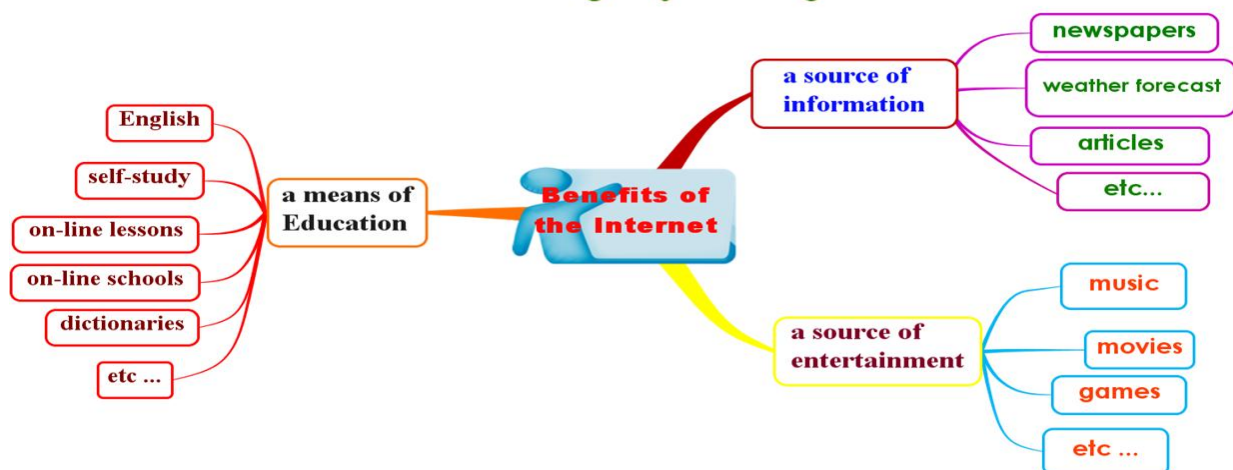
Benefits of the Internet

a means of Education

English

self-study

on-line lessons

on-line schools

dictionaries

etc ...

a source of information

newspapers

weather forecast

articles

etc...

a source of entertainment

music

movies

games

etc ...